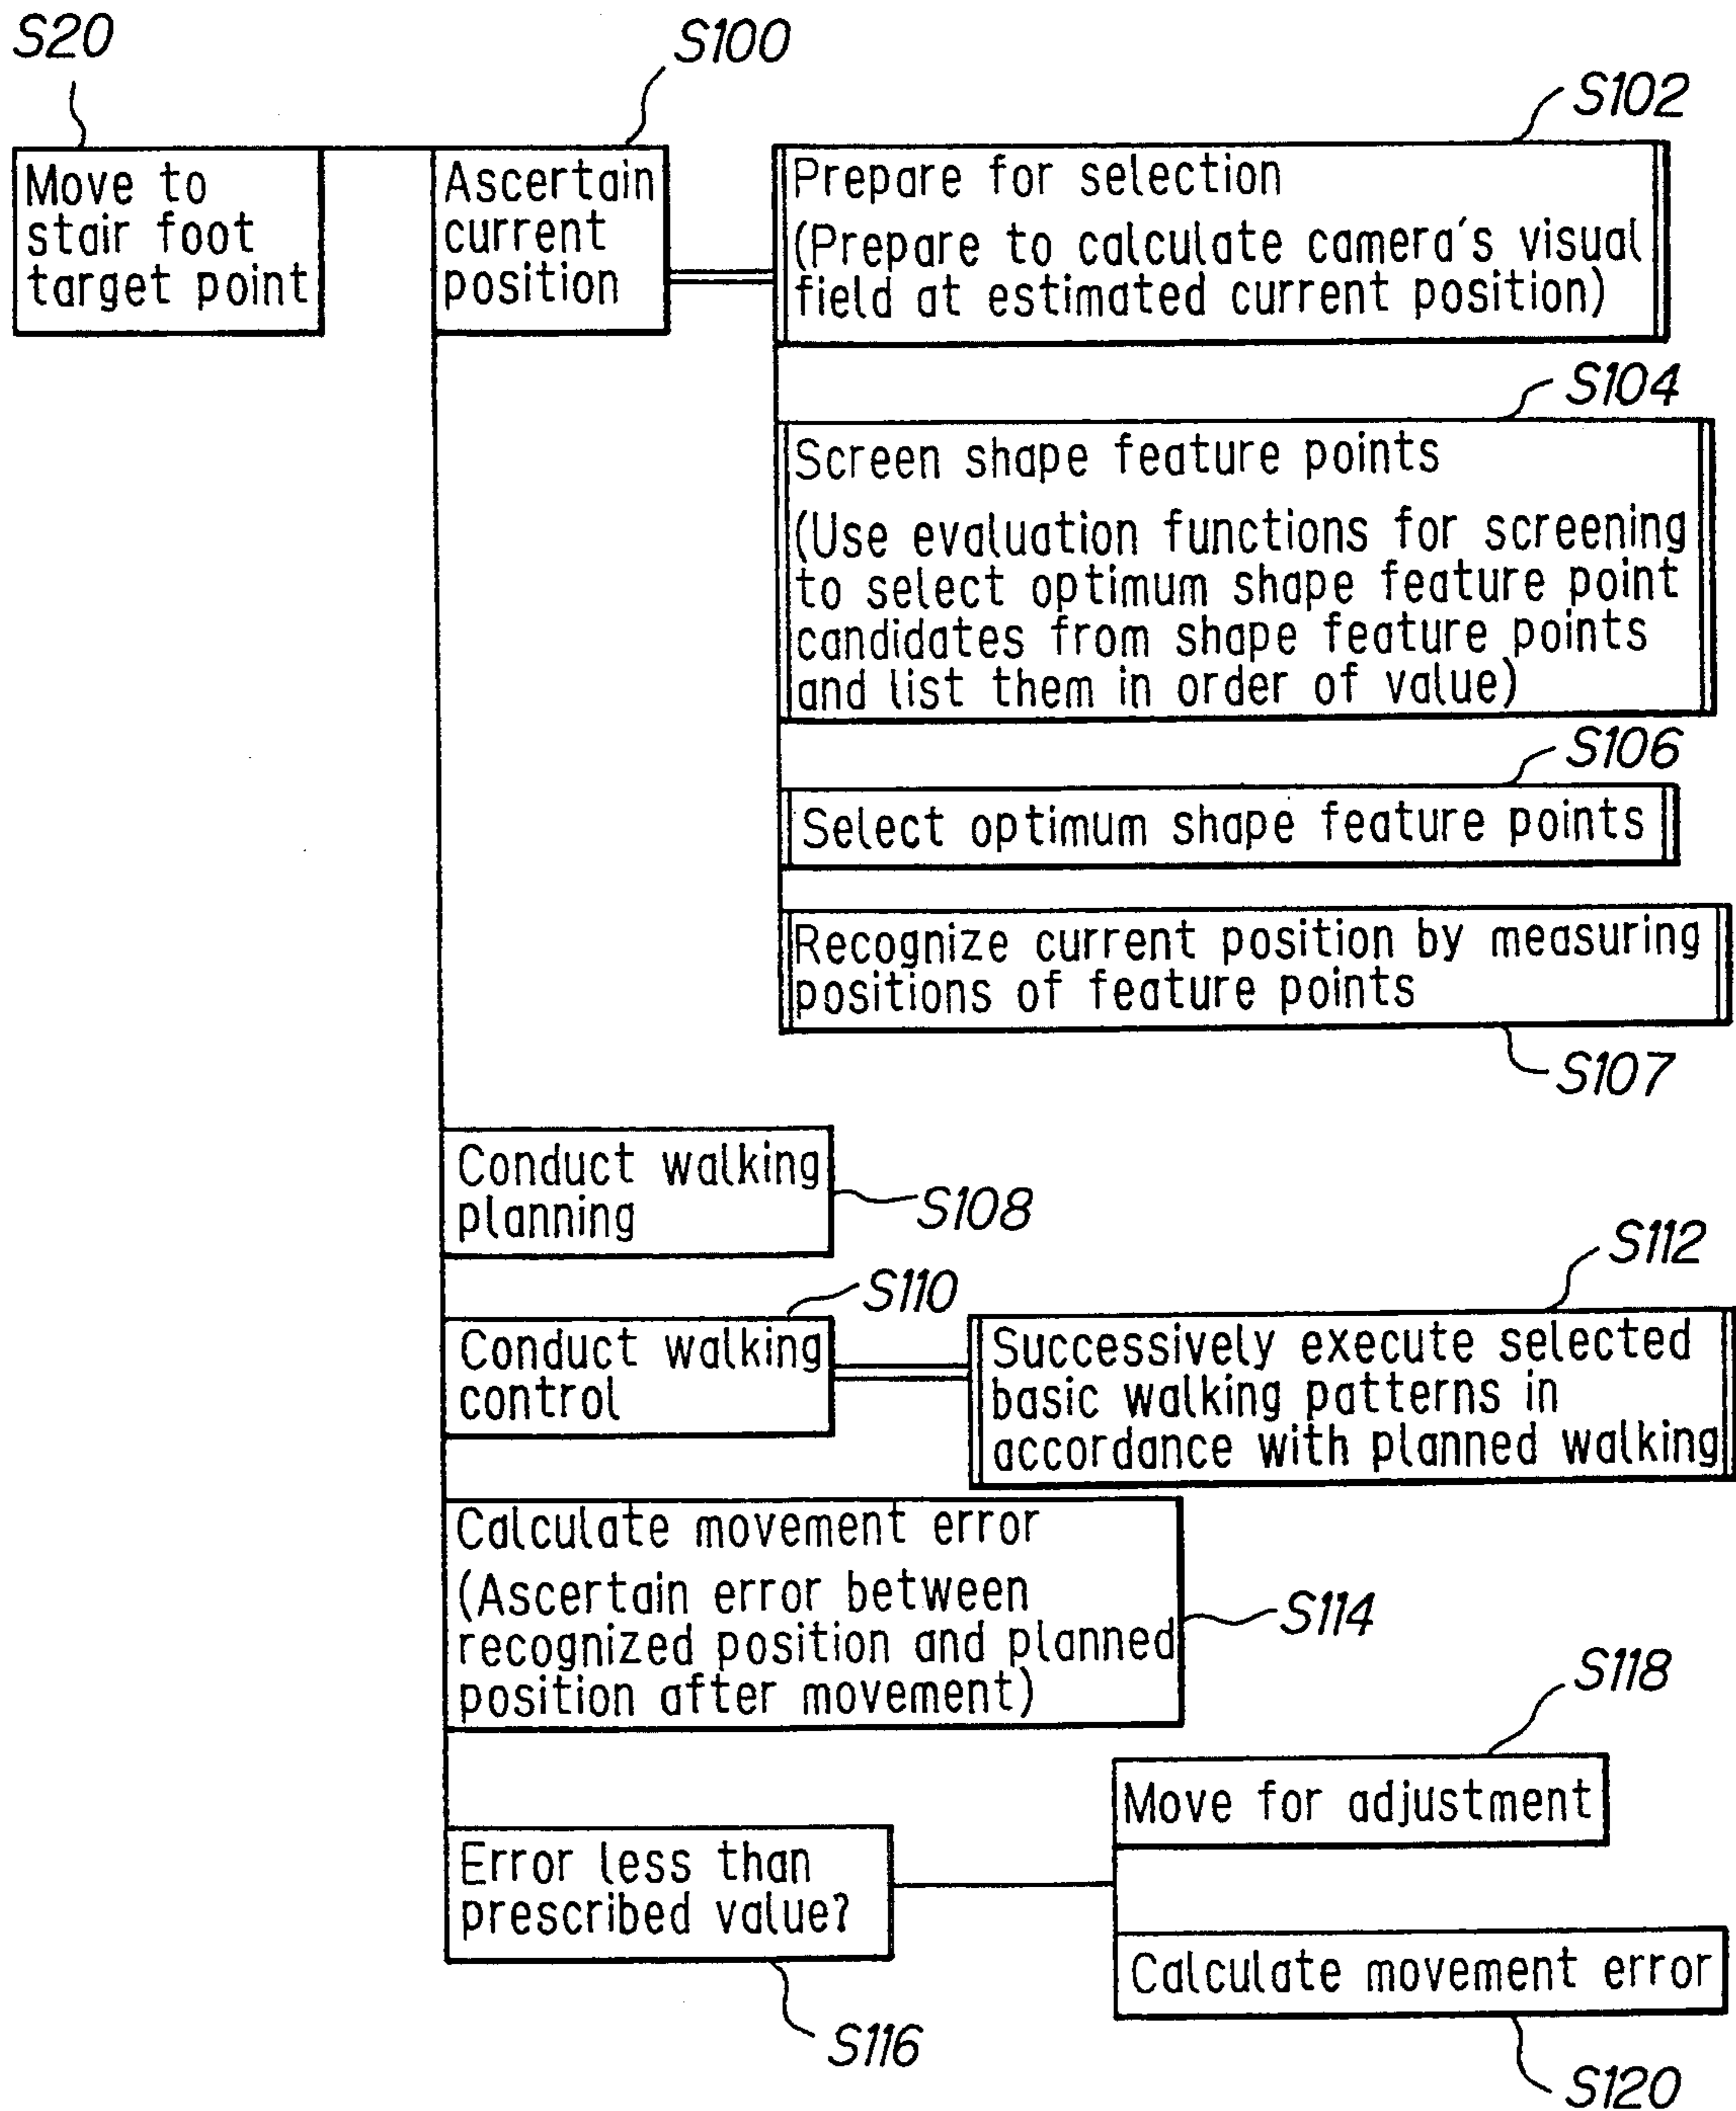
S20

Move to stair foot target point

S100

Ascertain current position

S102

Prepare for selection
(Prepare to calculate camera's visual field at estimated current position)

S104

Screen shape feature points
(Use evaluation functions for screening to select optimum shape feature point candidates from shape feature points and list them in order of value)

S106

Select optimum shape feature points

Recognize current position by measuring positions of feature points

S107

Conduct walking planning

S108

S110

Conduct walking control

S112

Successively execute selected basic walking patterns in accordance with planned walking

Calculate movement error
(Ascertain error between recognized position and planned position after movement)

S114

S118

Move for adjustment

Error less than prescribed value?

Calculate movement error

S116

S120